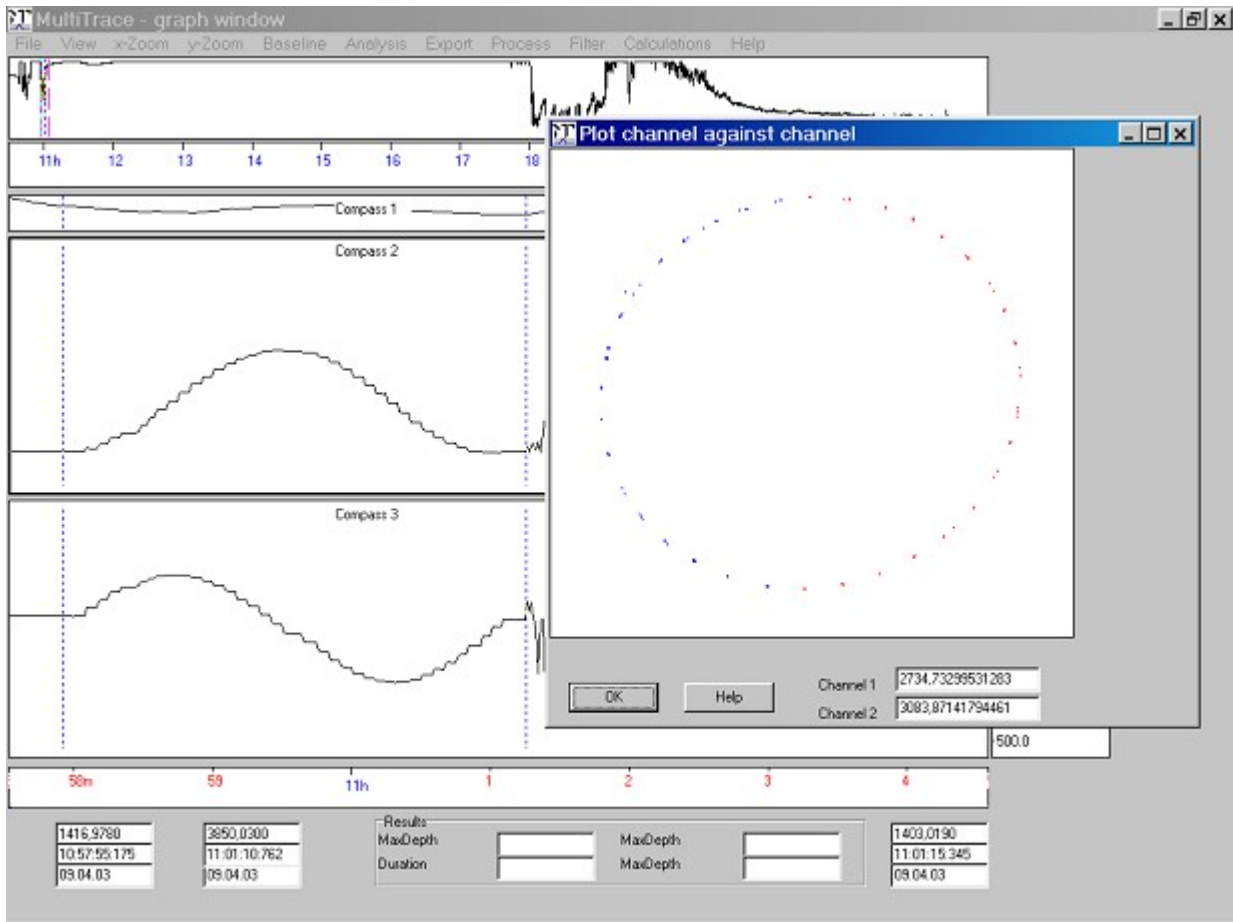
MultiTrace - graph window

File View x-Zoom y-Zoom Baseline Analysis Export Process Filter Calculations Help

11h 12 13 14 15 16 17 18

Compass 1

Compass 2

Compass 3

Plot channel against channel

OK Help

Channel 1 2734,73299531283

Channel 2 3083,87141794461

500.0

58m 59 11h 1 2 3 4

1416,9780
10:57:55:175
09.04.03

3850,0300
11:01:10:762
09.04.03

Results
MaxDepth
Duration
MaxDepth
MaxDepth

1403,0190
11:01:15:345
09.04.03